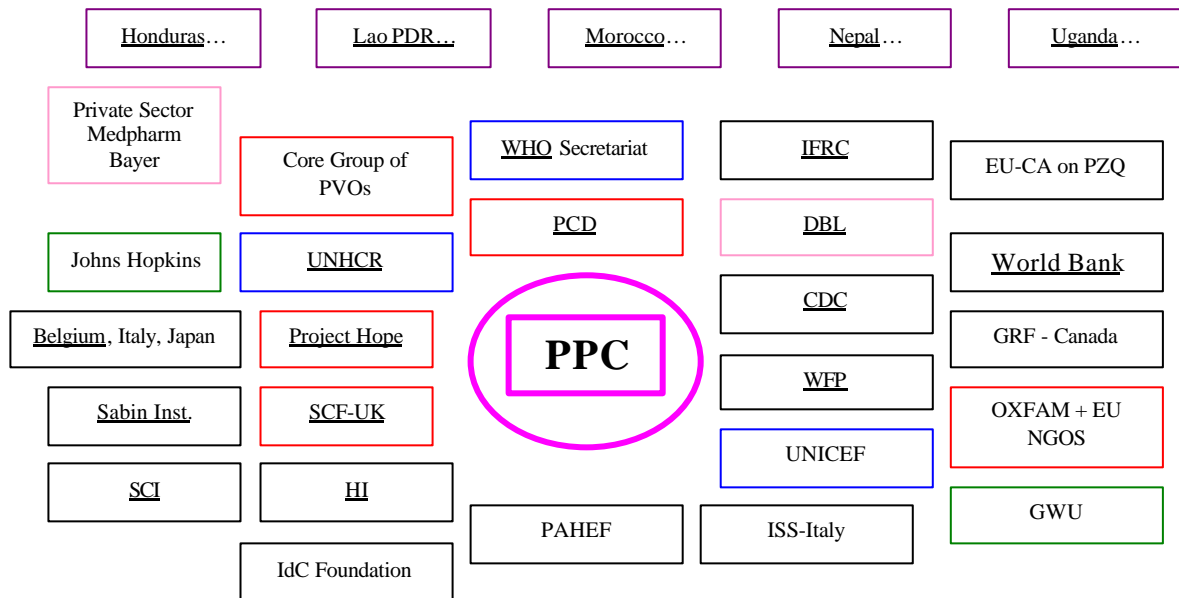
Honduras…

Lao PDR…

Morocco…

Nepal…

Uganda…

Private Sector Medpharm Bayer

Core Group of PVOs

WHO Secretariat

IFRC

EU-CA on PZQ

PCD

DBL

Johns Hopkins

UNHCR

World Bank

CDC

Belgium, Italy, Japan

Project Hope

PPC

GRF - Canada

WFP

Sabin Inst.

SCF-UK

OXFAM + EU NGOS

UNICEF

SCI

HI

GWU

PAHEF

ISS-Italy

IdC Foundation